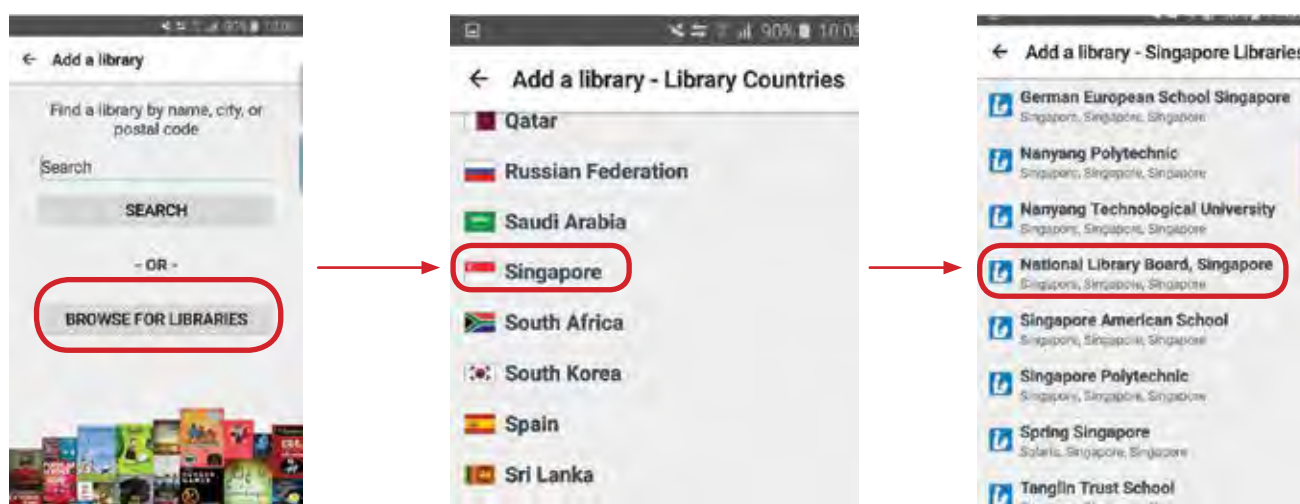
90% 10:08

← Add a library

Find a library by name, city, or postal code

Search

SEARCH

- OR -

BROWSE FOR LIBRARIES

90% 10:08

← Add a library - Library Countries

Qatar

Russian Federation

Saudi Arabia

Singapore

South Africa

South Korea

Spain

Sri Lanka

← Add a library - Singapore Libraries

German European School Singapore
Singapore, Singapore, Singapore

Nanyang Polytechnic
Singapore, Singapore, Singapore

Nanyang Technological University
Singapore, Singapore, Singapore

National Library Board, Singapore
Singapore, Singapore, Singapore

Singapore American School
Singapore, Singapore, Singapore

Singapore Polytechnic
Singapore, Singapore, Singapore

Spring Singapore
Solaris, Singapore, Singapore

Tanglin Trust School